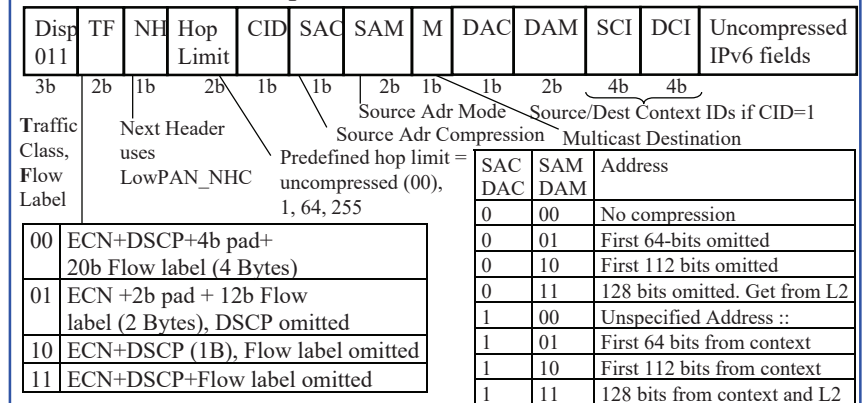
| Disp 011 | TF | NH | Hop Limit | CID | SAC | SAM | M | DAC | DAM | SCI | DCI | Uncompressed IPv6 fields |
|---|---|---|---|---|---|---|---|---|---|---|---|---|

3b 2b 1b 2b 1b 1b 2b 1b 1b 2b 4b 4b

Source Adr Mode
Source/Dest Context IDs if CID=1
Source Adr Compression
Multicast Destination

Traffic Class, Flow Label

Next Header uses LowPAN_NHC

Predefined hop limit = uncompressed (00), 1, 64, 255

| 00 | ECN+DSCP+4b pad+ 20b Flow label (4 Bytes) |
|---|---|
| 01 | ECN +2b pad + 12b Flow label (2 Bytes), DSCP omitted |
| 10 | ECN+DSCP (1B), Flow label omitted |
| 11 | ECN+DSCP+Flow label omitted |

| SAC DAC | SAM DAM | Address |
|---|---|---|
| 0 | 00 | No compression |
| 0 | 01 | First 64-bits omitted |
| 0 | 10 | First 112 bits omitted |
| 0 | 11 | 128 bits omitted. Get from L2 |
| 1 | 00 | Unspecified Address :: |
| 1 | 01 | First 64 bits from context |
| 1 | 10 | First 112 bits from context |
| 1 | 11 | 128 bits from context and L2 |